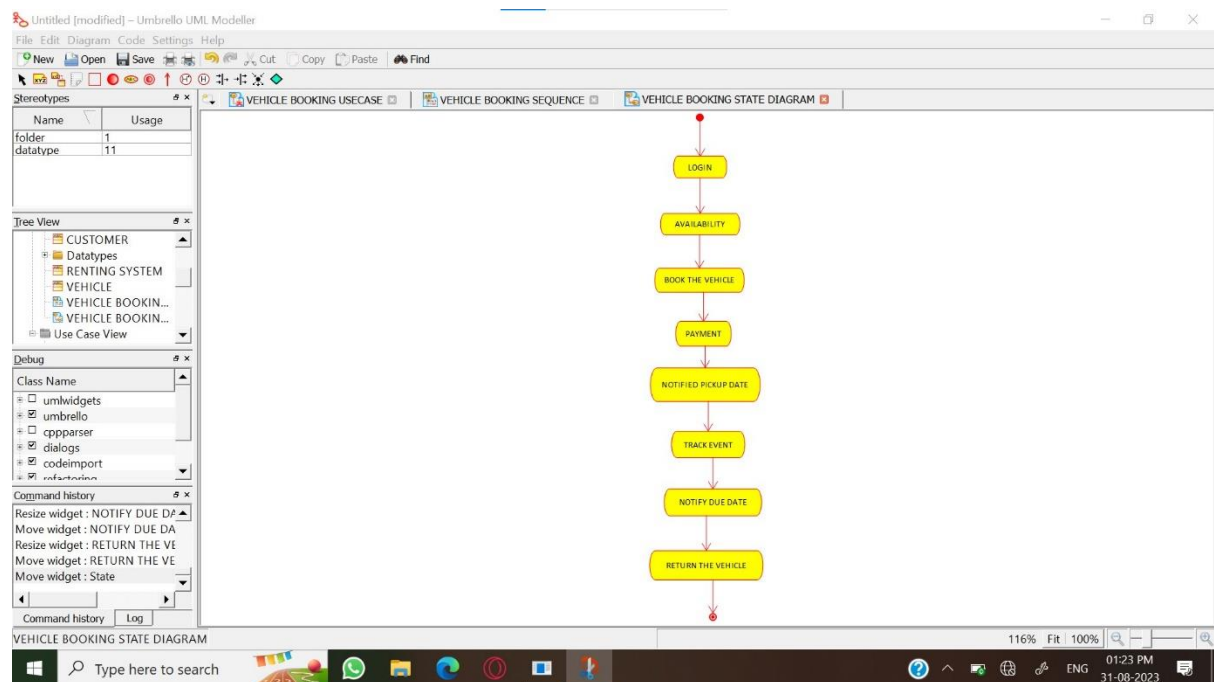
Untitled [modified] – Umbrello UML Modeller

File Edit Diagram Code Settings Help

New Open Save Cut Copy Paste Find

Stereotypes

| Name | Usage |
|---|---|
| folder | 1 |
| datatype | 11 |

VEHICLE BOOKING USECASE | VEHICLE BOOKING SEQUENCE | VEHICLE BOOKING STATE DIAGRAM

Tree View

CUSTOMER
Datatypes
RENTING SYSTEM
VEHICLE
VEHICLE BOOKIN...
VEHICLE BOOKIN...
Use Case View

Debug

Class Name
umlwidgets
umbrello
cppparser
dialogs
codeimport
refactoring

Command history

Resize widget : NOTIFY DUE DA
Move widget : NOTIFY DUE DA
Resize widget : RETURN THE VE
Move widget : RETURN THE VE
Move widget : State

Command history Log

LOGIN

AVAILABILITY

BOOK THE VEHICLE

PAYMENT

NOTIFIED PICKUP DATE

TRACK EVENT

NOTIFY DUE DATE

RETURN THE VEHICLE

VEHICLE BOOKING STATE DIAGRAM

116% Fit 100%

Type here to search

ENG 01:23 PM 31-08-2023